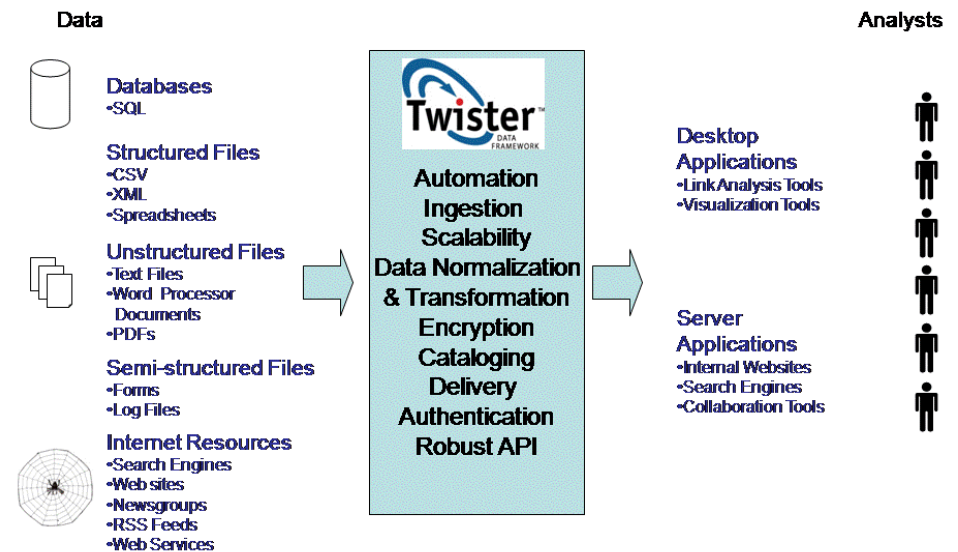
Data

Analysts

Databases
•SQL

Structured Files
•CSV
•XML
•Spreadsheets

Unstructured Files
•Text Files
•Word Processor Documents
•PDFs

Semi-structured Files
•Forms
•Log Files

Internet Resources
•Search Engines
•Web sites
•Newsgroups
•RSS Feeds
•Web Services

Twister™ DATA FRAMEWORK

Automation
Ingestion
Scalability
Data Normalization
& Transformation
Encryption
Cataloging
Delivery
Authentication
Robust API

Desktop Applications
•Link Analysis Tools
•Visualization Tools

Server Applications
•Internal Websites
•Search Engines
•Collaboration Tools